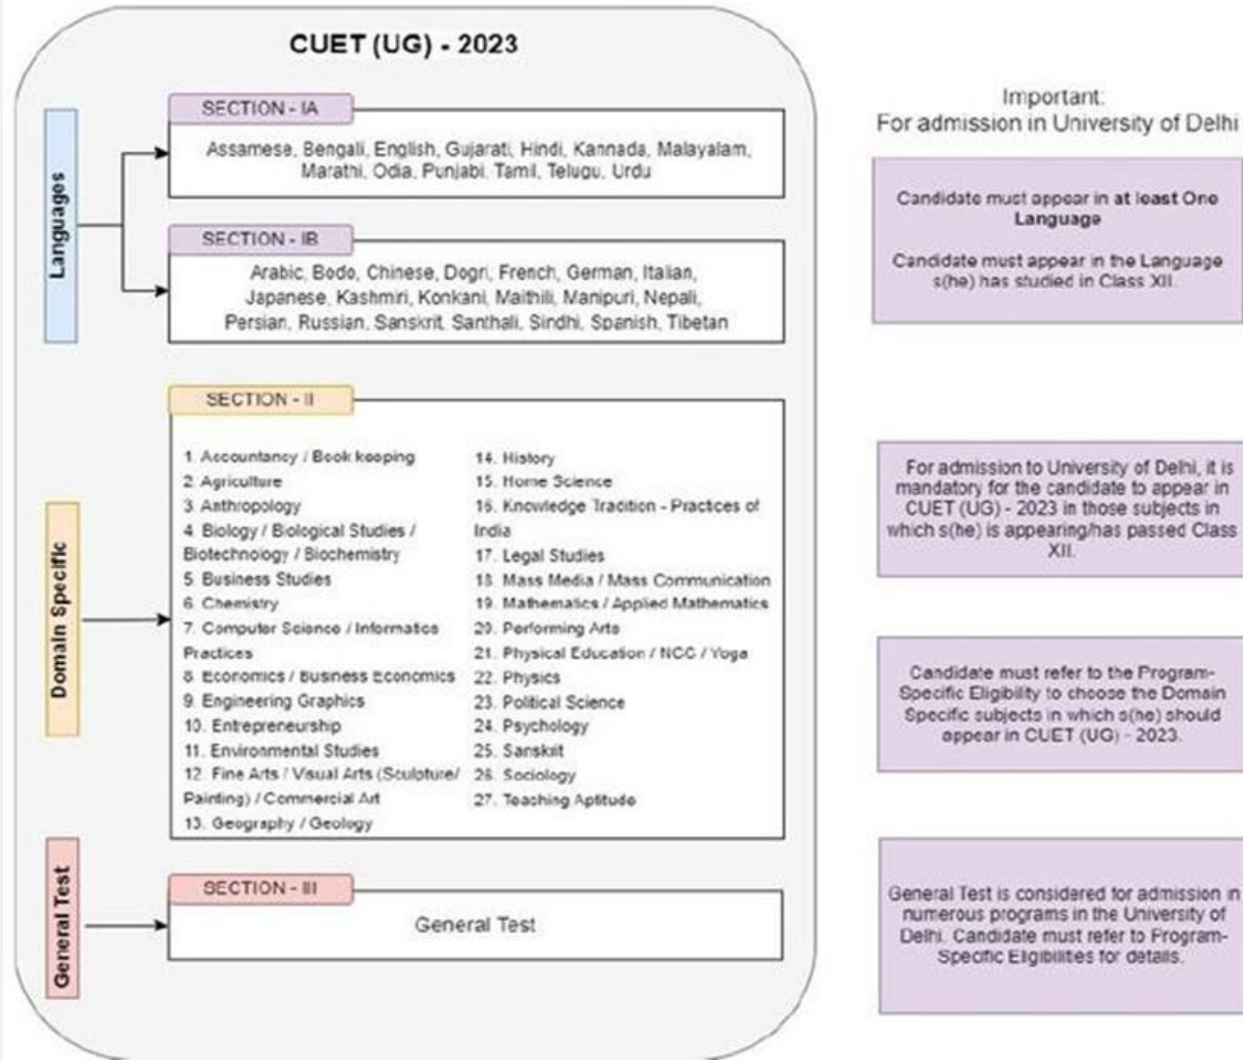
CUET (UG) - 2023

Languages

SECTION - IA

Assamese, Bengali, English, Gujarati, Hindi, Kannada, Malayalam, Marathi, Odia, Punjabi, Tamil, Telugu, Urdu

SECTION - IB

Arabic, Bodo, Chinese, Dogri, French, German, Italian, Japanese, Kashmiri, Konkani, Maithili, Manipuri, Nepali, Persian, Russian, Sanskrit, Santhali, Sindhi, Spanish, Tibetan

Domain Specific

SECTION - II

1. Accountancy / Book keeping
2. Agriculture
3. Anthropology
4. Biology / Biological Studies / Biotechnology / Biochemistry
5. Business Studies
6. Chemistry
7. Computer Science / Informatics Practices
8. Economics / Business Economics
9. Engineering Graphics
10. Entrepreneurship
11. Environmental Studies
12. Fine Arts / Visual Arts (Sculpture/ Painting) / Commercial Art
13. Geography / Geology
14. History
15. Home Science
16. Knowledge Tradition - Practices of India
17. Legal Studies
18. Mass Media / Mass Communication
19. Mathematics / Applied Mathematics
20. Performing Arts
21. Physical Education / NCC / Yoga
22. Physics
23. Political Science
24. Psychology
25. Sanskrit
26. Sociology
27. Teaching Aptitude

General Test

SECTION - III

General Test

Important:
For admission in University of Delhi

Candidate must appear in at least One Language

Candidate must appear in the Language s(he) has studied in Class XII.

For admission to University of Delhi, it is mandatory for the candidate to appear in CUET (UG) - 2023 in those subjects in which s(he) is appearing/has passed Class XII.

Candidate must refer to the Program-Specific Eligibility to choose the Domain Specific subjects in which s(he) should appear in CUET (UG) - 2023.

General Test is considered for admission in numerous programs in the University of Delhi. Candidate must refer to Program-Specific Eligibilities for details.